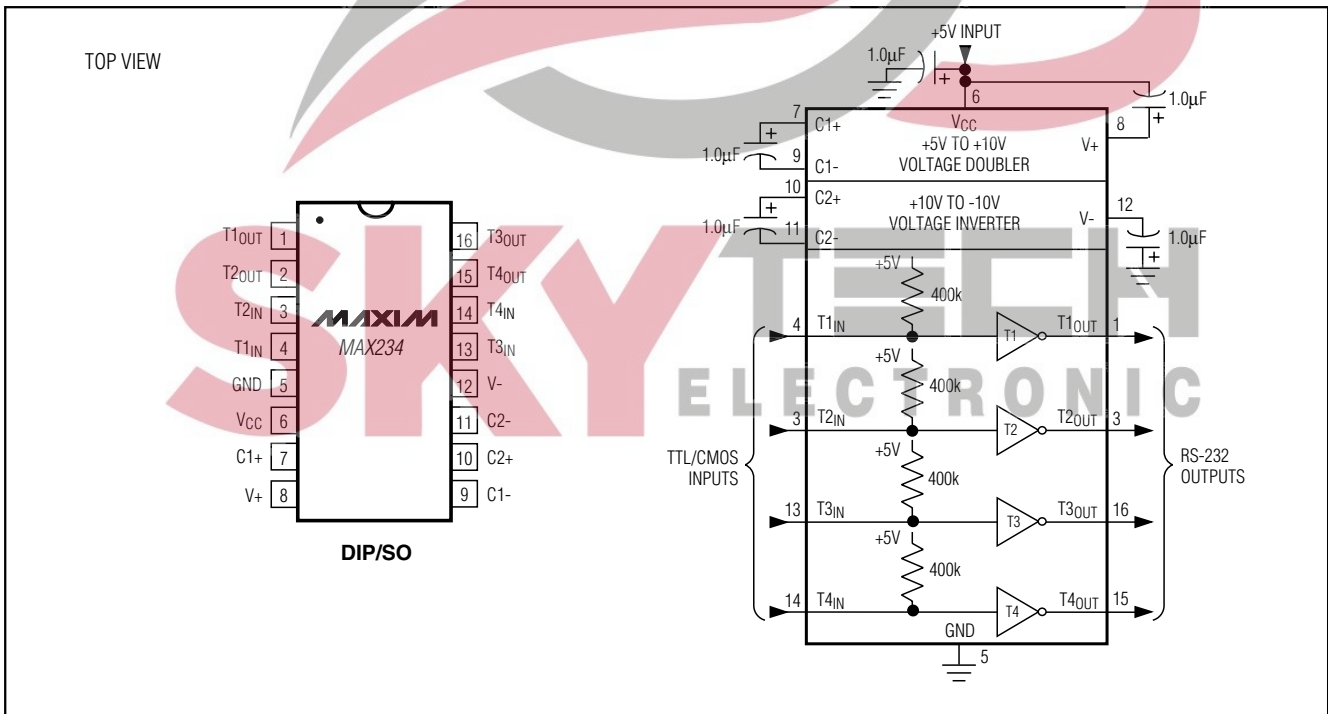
TOP VIEW

T1$_{OUT}$ 1
T2$_{OUT}$ 2
T2$_{IN}$ 3
T1$_{IN}$ 4
GND 5
V$_{CC}$ 6
C1+ 7
V+ 8
16 T3$_{OUT}$
15 T4$_{OUT}$
14 T4$_{IN}$
13 T3$_{IN}$
12 V-
11 C2-
10 C2+
9 C1-

MAXIM
MAX234

DIP/SO

+5V INPUT
1.0μF
+
6
1.0μF
+
7 C1+
V$_{CC}$
+5V TO +10V
VOLTAGE DOUBLER
8 V+
1.0μF
+
9 C1-
10 C2+
+10V TO -10V
VOLTAGE INVERTER
V- 12
1.0μF
+
11 C2-
1.0μF
+
+5V
400k
4 T1$_{IN}$
T1
T1$_{OUT}$ 1
+5V
400k
3 T2$_{IN}$
T2
T2$_{OUT}$ 3
TTL/CMOS INPUTS
RS-232 OUTPUTS
+5V
400k
13 T3$_{IN}$
T3
T3$_{OUT}$ 16
+5V
400k
14 T4$_{IN}$
T4
T4$_{OUT}$ 15
GND
5

SKY TECH ELECTRONIC